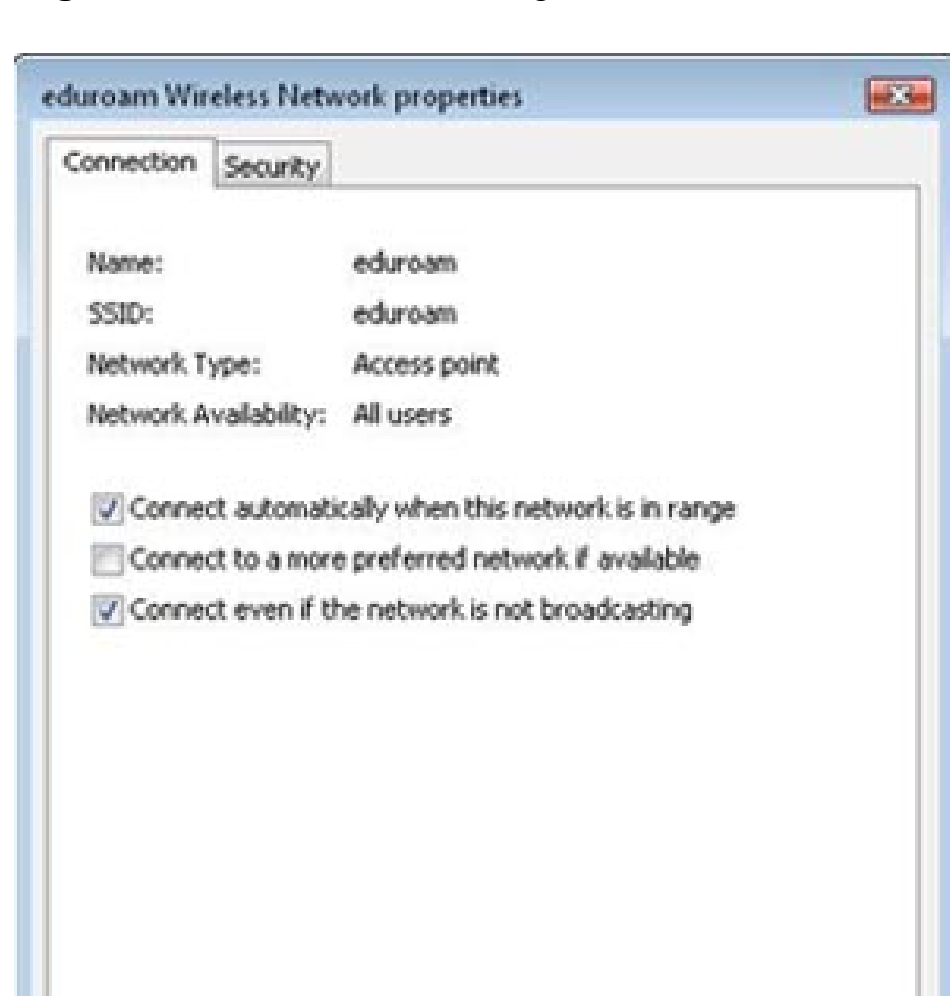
eduroam Wireless Network properties

Connection Security

Name: eduroam
SSID: eduroam
Network Type: Access point
Network Availability: All users

Connect automatically when this network is in range
Connect to a more preferred network if available
Connect even if the network is not broadcasting